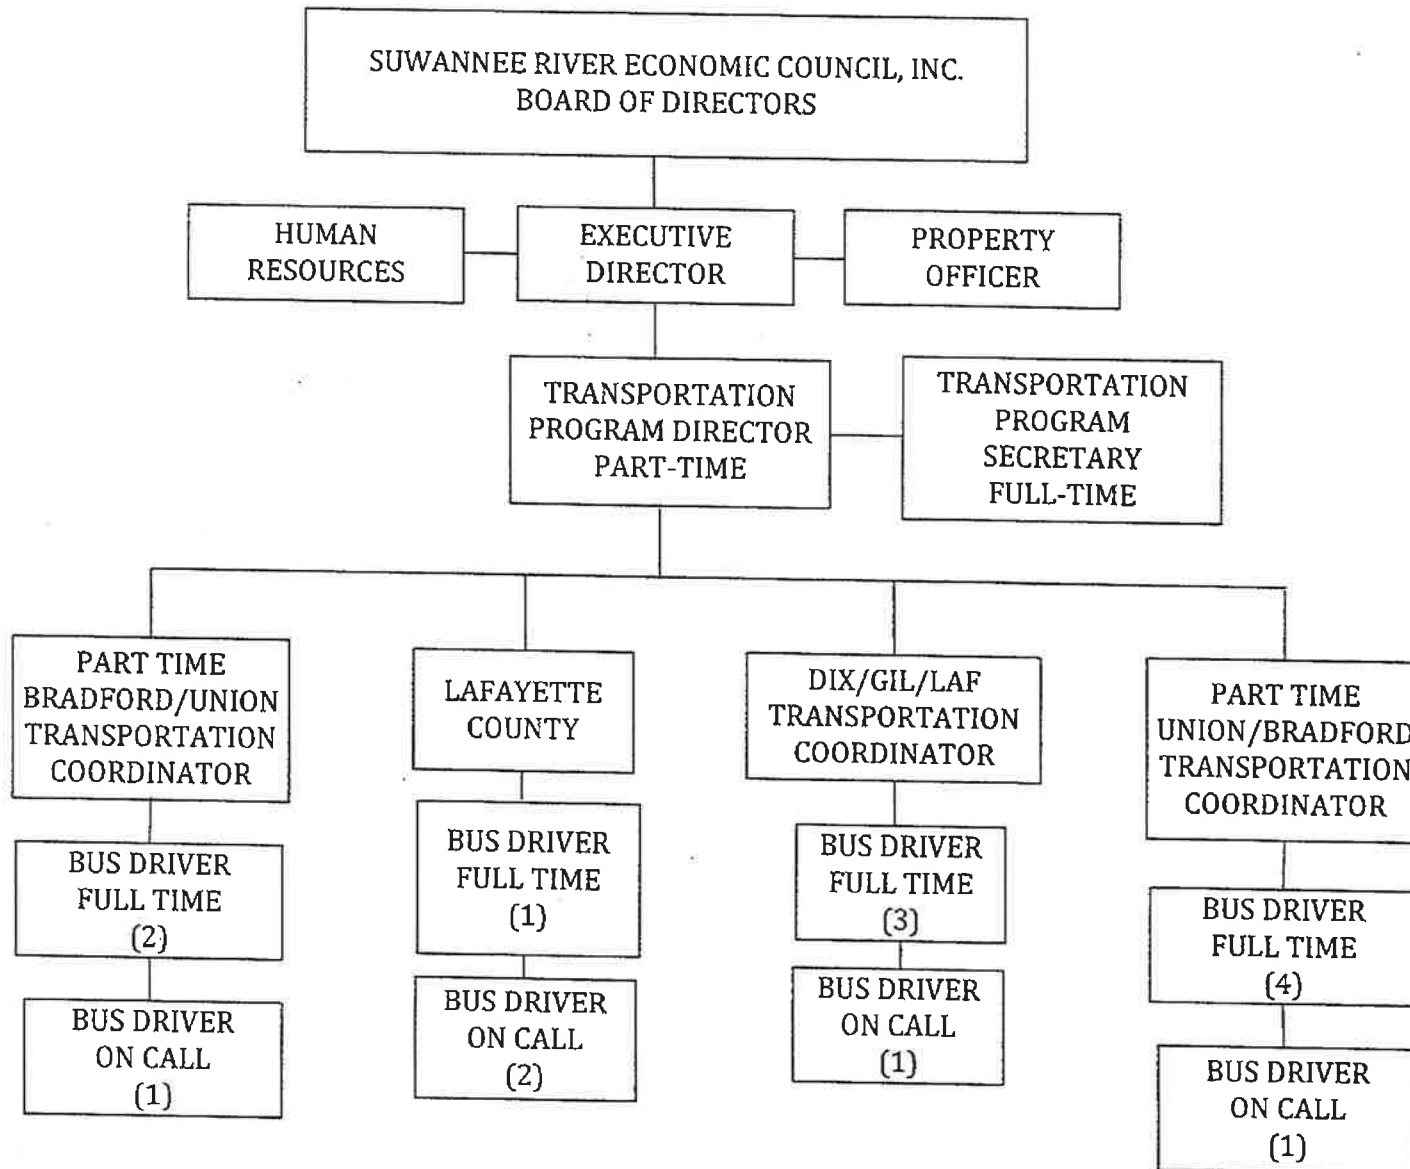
SUWANNEE RIVER ECONOMIC COUNCIL, INC.
BOARD OF DIRECTORS

HUMAN RESOURCES

EXECUTIVE DIRECTOR

PROPERTY OFFICER

TRANSPORTATION PROGRAM DIRECTOR PART-TIME

TRANSPORTATION PROGRAM SECRETARY FULL-TIME

PART TIME BRADFORD/UNION TRANSPORTATION COORDINATOR

BUS DRIVER FULL TIME (2)

BUS DRIVER ON CALL (1)

LAFAYETTE COUNTY

BUS DRIVER FULL TIME (1)

BUS DRIVER ON CALL (2)

DIX/GIL/LAF TRANSPORTATION COORDINATOR

BUS DRIVER FULL TIME (3)

BUS DRIVER ON CALL (1)

PART TIME UNION/BRADFORD TRANSPORTATION COORDINATOR

BUS DRIVER FULL TIME (4)

BUS DRIVER ON CALL (1)